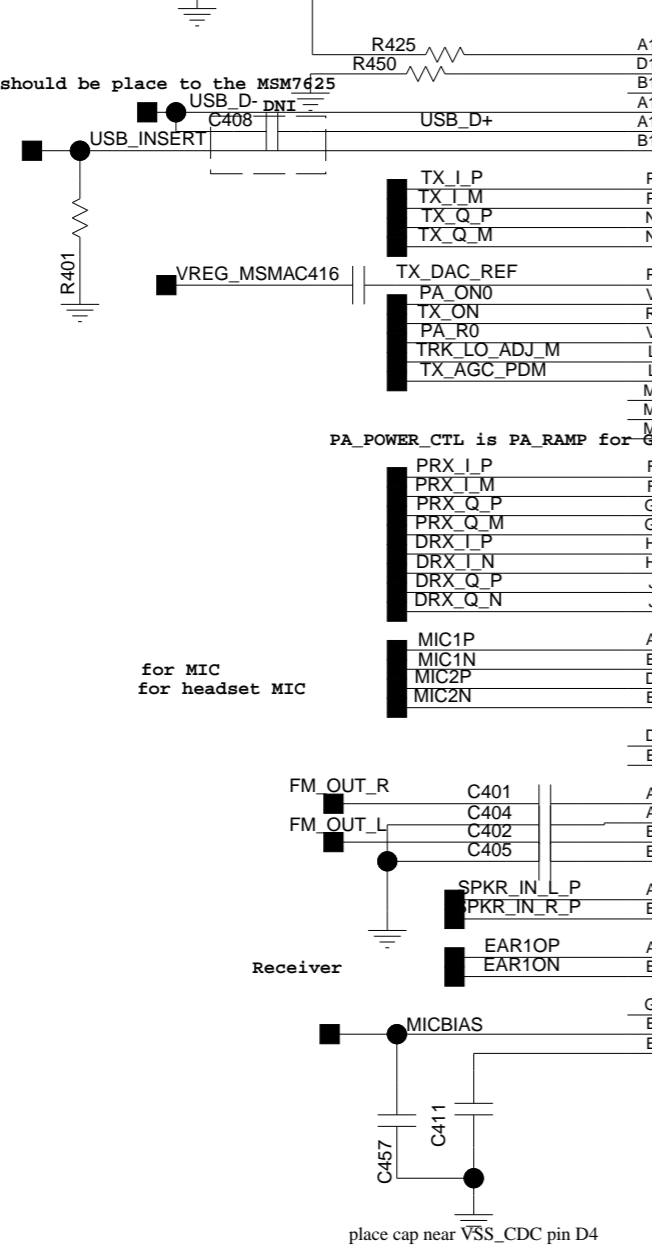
R425
R450
should be place to the MSM7625
USB_D-
DNI
C408
USB_D+
USB_INSERT
R401
TX_I_P
TX_I_M
TX_Q_P
TX_Q_M
VREG_MSMAC416
TX_DAC_REF
PA_ON0
TX_ON
PA_R0
TRK_LO_ADJ_M
TX_AGC_PDM
PA_POWER_CTL is PA_RAMP for G
PRX_I_P
PRX_I_M
PRX_Q_P
PRX_Q_M
DRX_I_P
DRX_I_N
DRX_Q_P
DRX_Q_N
MIC1P
MIC1N
MIC2P
MIC2N
for MIC
for headset MIC
FM_OUT_R
FM_OUT_L
C401
C404
C402
C405
SPKR_IN_L_P
SPKR_IN_R_P
EAR1OP
EAR1ON
Receiver
MICBIAS
C457
C411
place cap near $\overline{\text{V}}$SS_CDC pin D4